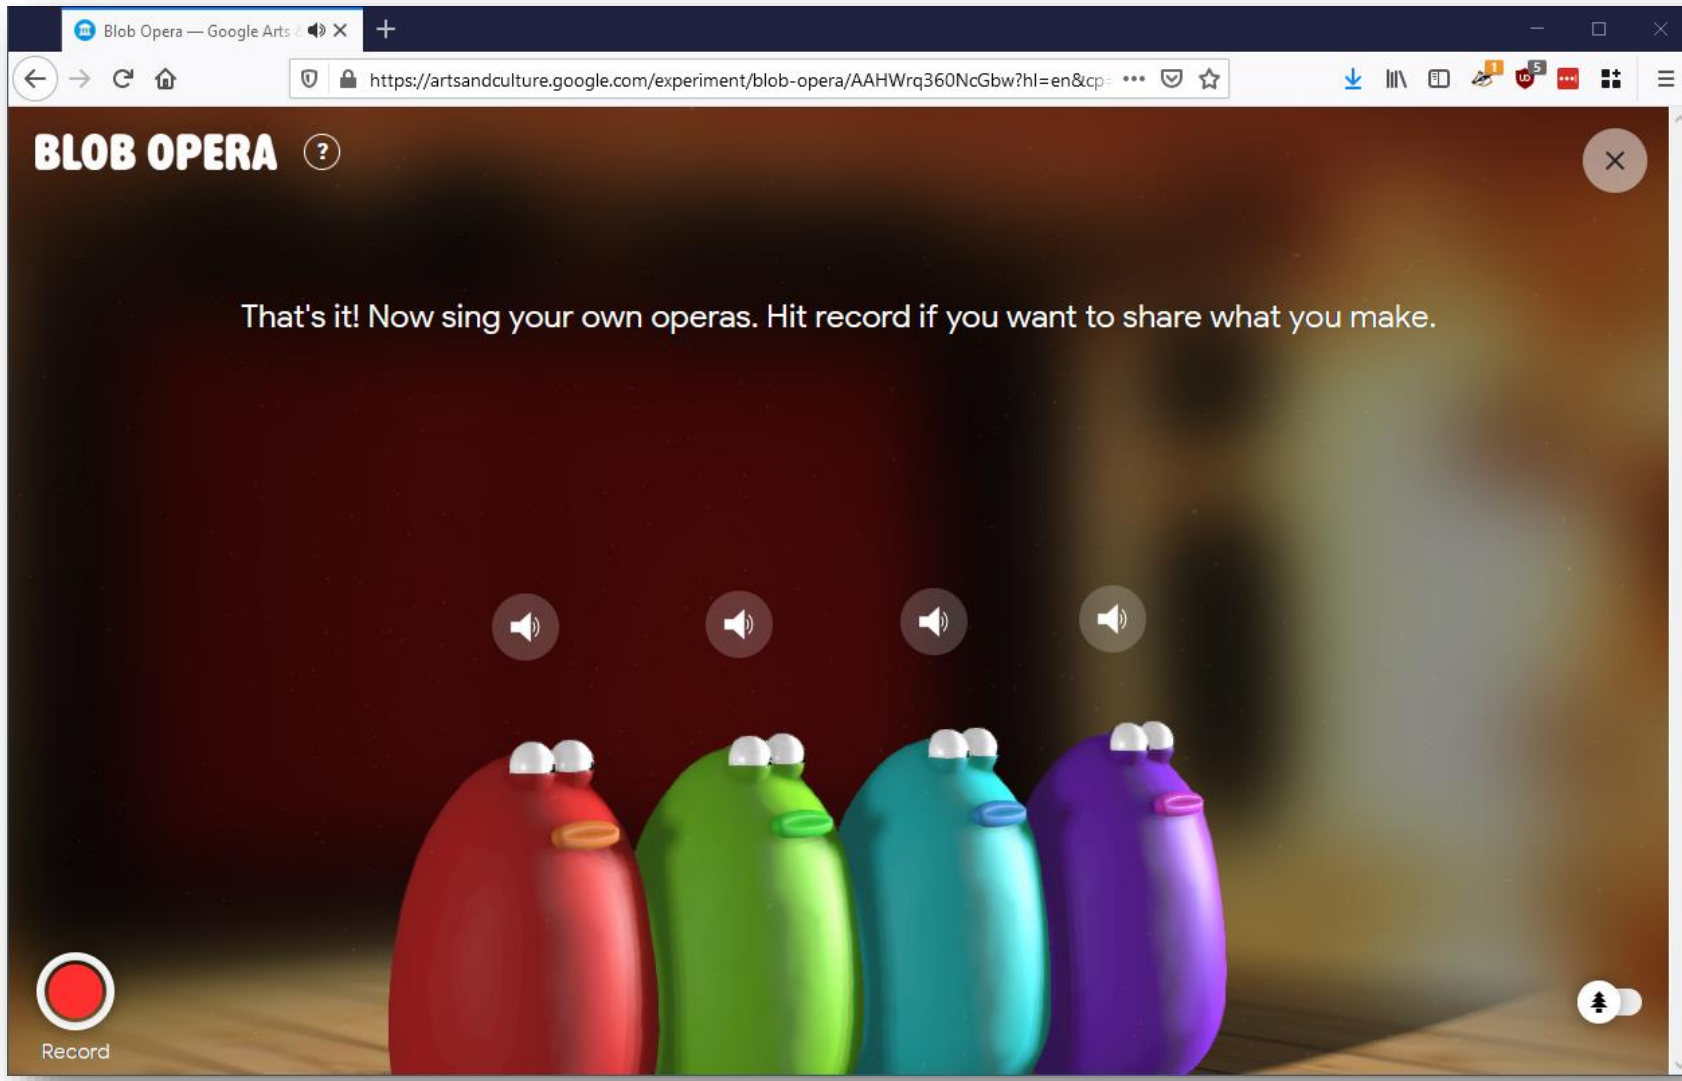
Blob Opera — Google Arts

https://artsandculture.google.com/experiment/blob-opera/AAHWrq360NcGbw?hl=en&cp

1

5

BLOB OPERA

?

That's it! Now sing your own operas. Hit record if you want to share what you make.

Record